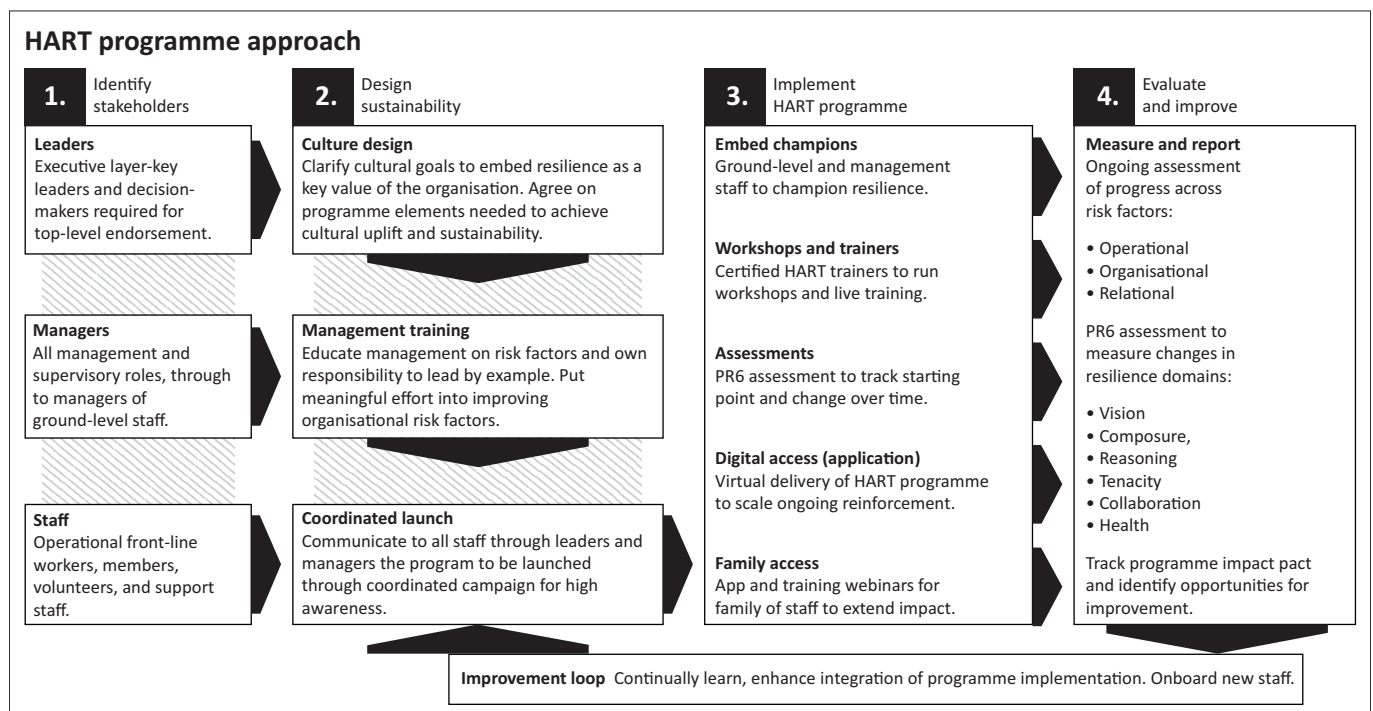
HART programme approach

1. Identify stakeholders

Leaders
Executive layer-key leaders and decision-makers required for top-level endorsement.

Managers
All management and supervisory roles, through to managers of ground-level staff.

Staff
Operational front-line workers, members, volunteers, and support staff.

2. Design sustainability

Culture design
Clarify cultural goals to embed resilience as a key value of the organisation. Agree on programme elements needed to achieve cultural uplift and sustainability.

Management training
Educate management on risk factors and own responsibility to lead by example. Put meaningful effort into improving organisational risk factors.

Coordinated launch
Communicate to all staff through leaders and managers the program to be launched through coordinated campaign for high awareness.

3. Implement HART programme

Embed champions
Ground-level and management staff to champion resilience.

Workshops and trainers
Certified HART trainers to run workshops and live training.

Assessments
PR6 assessment to track starting point and change over time.

Digital access (application)
Virtual delivery of HART programme to scale ongoing reinforcement.

Family access
App and training webinars for family of staff to extend impact.

4. Evaluate and improve

Measure and report
Ongoing assessment of progress across risk factors:

• Operational
• Organisational
• Relational

PR6 assessment to measure changes in resilience domains:

• Vision
• Composure,
• Reasoning
• Tenacity
• Collaboration
• Health

Track programme impact pact and identify opportunities for improvement.

Improvement loop Continually learn, enhance integration of programme implementation. Onboard new staff.